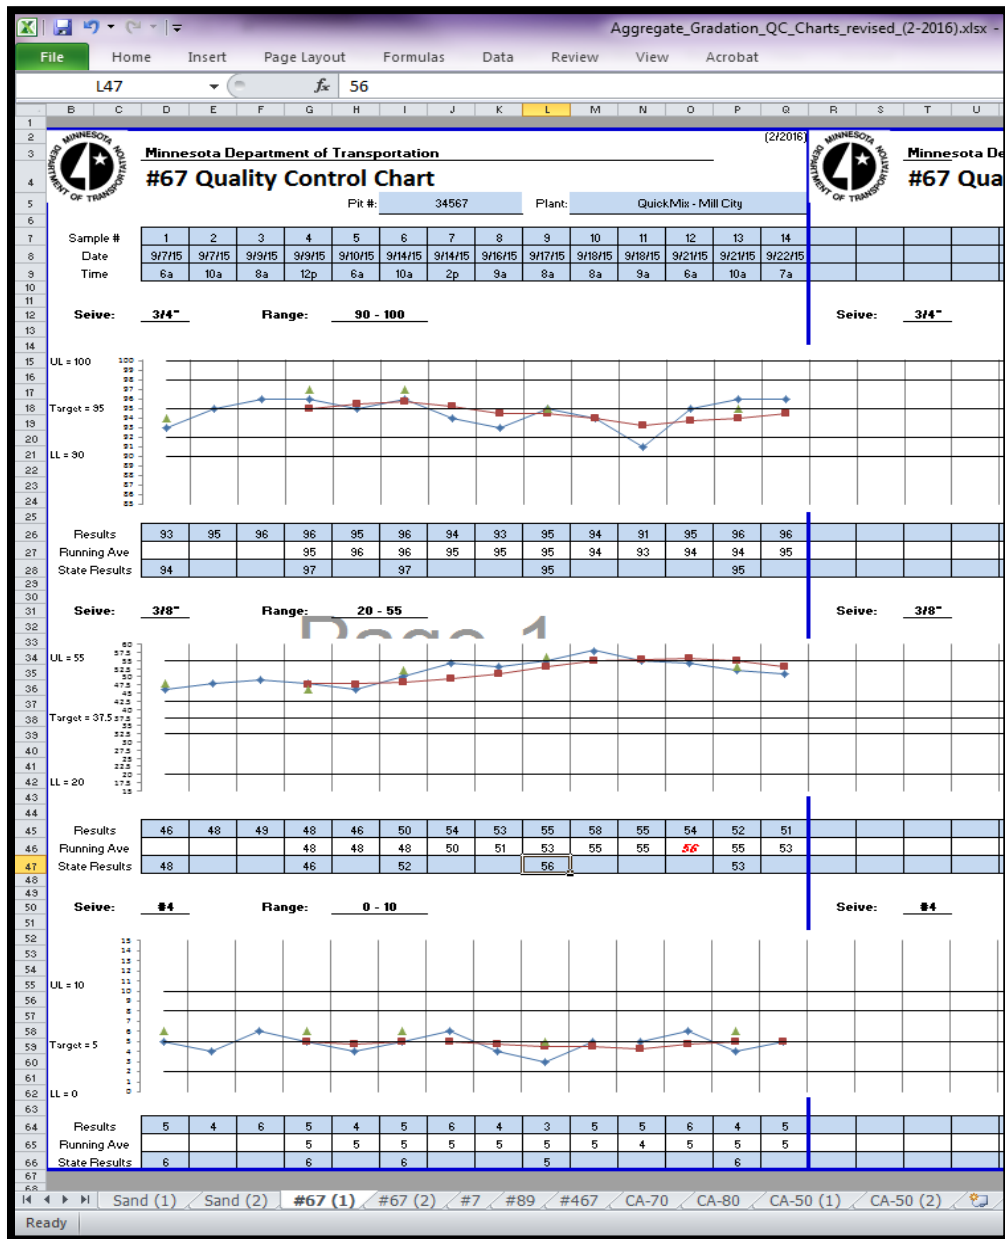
Aggregate_Gradation_QC_Charts_revised_(2-2016).xlsx -

File Home Insert Page Layout Formulas Data Review View Acrobat

L47 $f_x$ 56

B C D E F G H I J K L M N O P Q R S T U

(2/2016)

MINNESOTA DEPARTMENT OF TRANSPORTATION

Minnesota Department of Transportation

#67 Quality Control Chart

Pit #: 34567 Plant: QuickMix - Mill City

| Sample # | 1 | 2 | 3 | 4 | 5 | 6 | 7 | 8 | 9 | 10 | 11 | 12 | 13 | 14 |
|---|---|---|---|---|---|---|---|---|---|---|---|---|---|---|
| Date | 9/7/15 | 9/7/15 | 9/9/15 | 9/9/15 | 9/10/15 | 9/14/15 | 9/14/15 | 9/16/15 | 9/17/15 | 9/18/15 | 9/18/15 | 9/21/15 | 9/21/15 | 9/22/15 |
| Time | 6a | 10a | 8a | 12p | 6a | 10a | 2p | 9a | 8a | 8a | 9a | 6a | 10a | 7a |

Seive: 3/4" Range: 90 - 100

UL = 100
Target = 95
LL = 90

100 99 98 97 96 95 94 93 92 91 90 89 88 87 86 85

| Results | 93 | 95 | 96 | 96 | 95 | 96 | 94 | 93 | 95 | 94 | 91 | 95 | 96 | 96 |
|---|---|---|---|---|---|---|---|---|---|---|---|---|---|---|
| Running Ave | | | | 95 | 96 | 96 | 95 | 95 | 95 | 94 | 93 | 94 | 94 | 95 |
| State Results | 94 | | | 97 | | 97 | | | 95 | | | | 95 | |

Seive: 3/8" Range: 20 - 55

Page 1

UL = 55
Target = 37.5
LL = 20

60 57.5 55 52.5 50 47.5 45 42.5 40 37.5 35 32.5 30 27.5 25 22.5 20 17.5 15

| Results | 46 | 48 | 49 | 48 | 46 | 50 | 54 | 53 | 55 | 58 | 55 | 54 | 52 | 51 |
|---|---|---|---|---|---|---|---|---|---|---|---|---|---|---|
| Running Ave | | | | 48 | 48 | 48 | 50 | 51 | 53 | 55 | 55 | 56 | 55 | 53 |
| State Results | 48 | | | 46 | | 52 | | | 56 | | | | 53 | |

Seive: #4 Range: 0 - 10

UL = 10
Target = 5
LL = 0

15 14 13 12 11 10 9 8 7 6 5 4 3 2 1 0

| Results | 5 | 4 | 6 | 5 | 4 | 5 | 6 | 4 | 3 | 5 | 5 | 6 | 4 | 5 |
|---|---|---|---|---|---|---|---|---|---|---|---|---|---|---|
| Running Ave | | | | 5 | 5 | 5 | 5 | 5 | 5 | 5 | 4 | 5 | 5 | 5 |
| State Results | 6 | | | 6 | | 6 | | | 5 | | | | 6 | |

Minnesota De
#67 Qua
Seive: 3/4"
Seive: 3/8"
Seive: #4

Sand (1) Sand (2) #67 (1) #67 (2) #7 #89 #467 CA-70 CA-80 CA-50 (1) CA-50 (2)

Ready